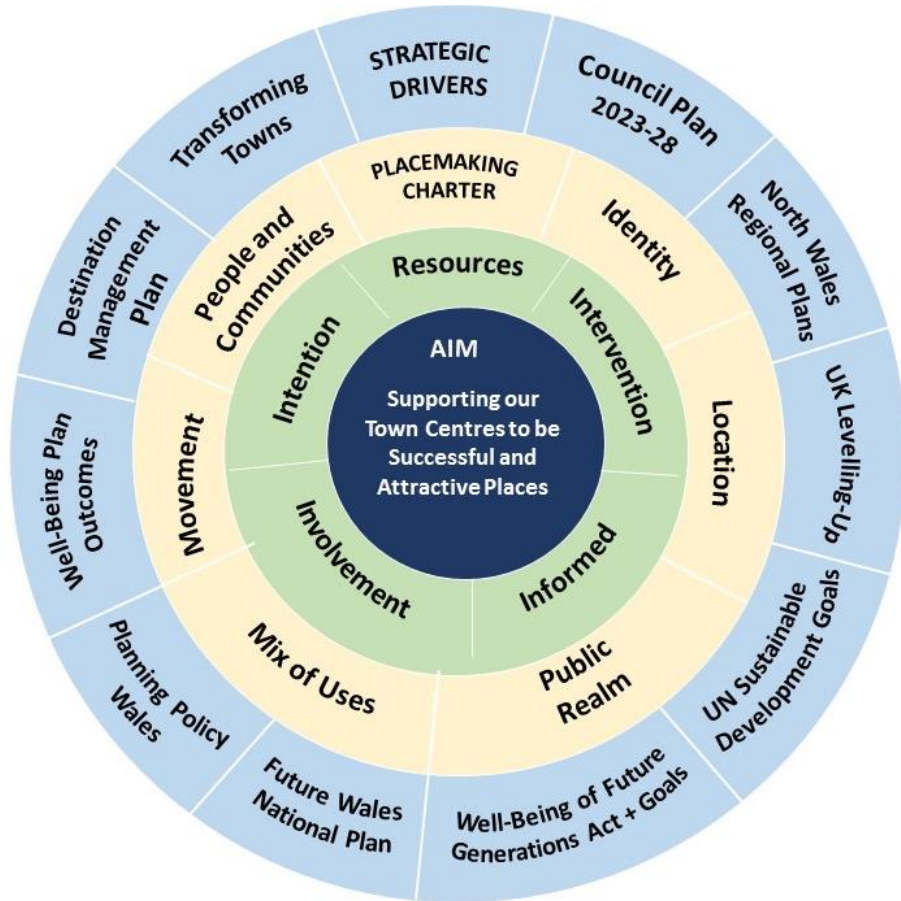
AIM

Supporting our Town Centres to be Successful and Attractive Places

Resources

Intervention

Informed

Involvement

Intention

PLACEMAKING CHARTER

Identity

Location

Public Realm

Mix of Uses

Movement

People and Communities

STRATEGIC DRIVERS

Council Plan 2023-28

North Wales Regional Plans

UK Levelling-Up

UN Sustainable Development Goals

Well-Being of Future Generations Act + Goals

Future Wales National Plan

Planning Policy Wales

Well-Being Plan Outcomes

Destination Management Plan

Transforming Towns